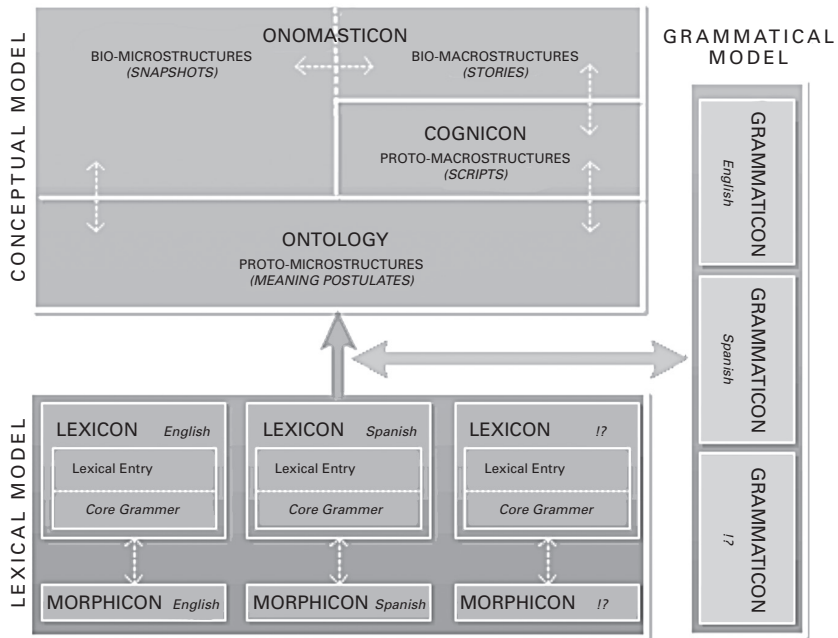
CONCEPTUAL MODEL

ONOMASTICON

BIO-MICROSTRUCTURES
(SNAPSHOTS)

BIO-MACROSTRUCTURES
(STORIES)

COGNICON
PROTO-MACROSTRUCTURES
(SCRIPTS)

ONTOLOGY
PROTO-MICROSTRUCTURES
(MEANING POSTULATES)

GRAMMATICAL MODEL

GRAMMATICON
English

GRAMMATICON
Spanish

GRAMMATICON
!?

LEXICAL MODEL

LEXICON English
Lexical Entry
Core Grammer

LEXICON Spanish
Lexical Entry
Core Grammer

LEXICON !?
Lexical Entry
Core Grammer

MORPHICON English

MORPHICON Spanish

MORPHICON !?